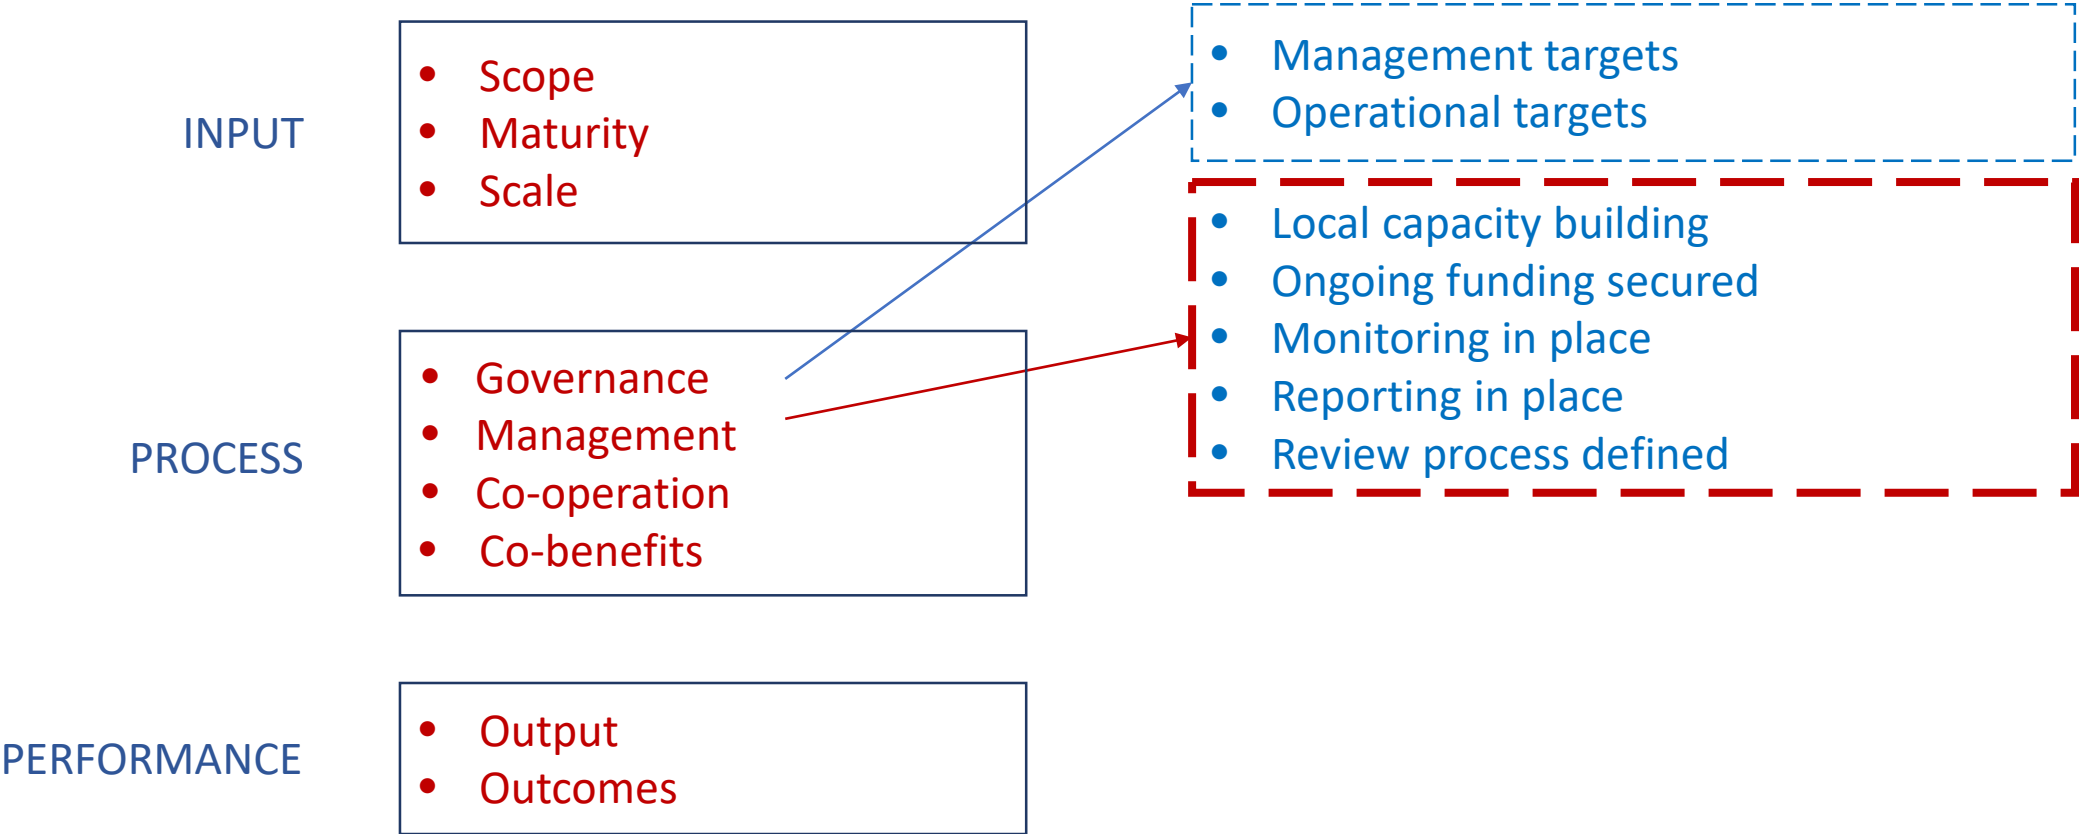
INPUT

- Scope
- Maturity
- Scale

- Management targets
- Operational targets

- Local capacity building
- Ongoing funding secured
- Monitoring in place
- Reporting in place
- Review process defined

PROCESS

- Governance
- Management
- Co-operation
- Co-benefits

PERFORMANCE

- Output
- Outcomes